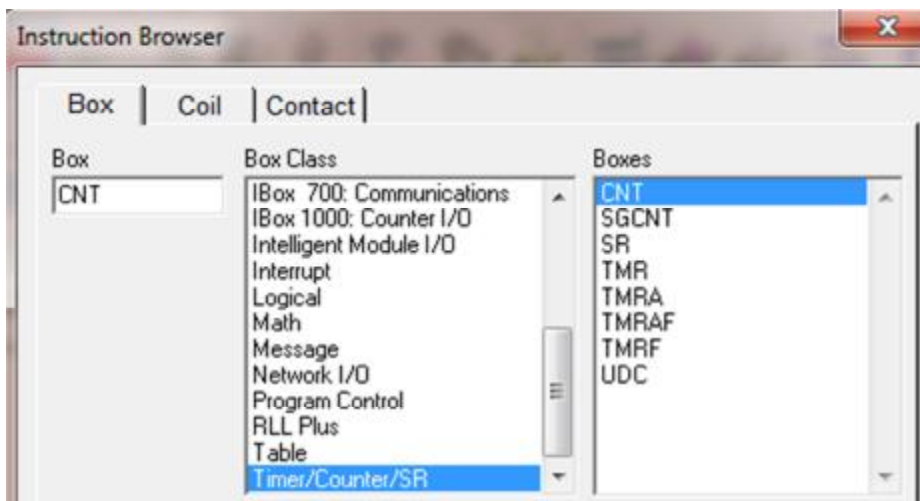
Instruction Browser

Box | Coil | Contact

Box
CNT

Box Class
IBox 700: Communications
IBox 1000: Counter I/O
Intelligent Module I/O
Interrupt
Logical
Math
Message
Network I/O
Program Control
RLL Plus
Table
Timer/Counter/SR

Boxes
CNT
SGCNT
SR
TMR
TMRA
TMRAF
TMRF
UDC